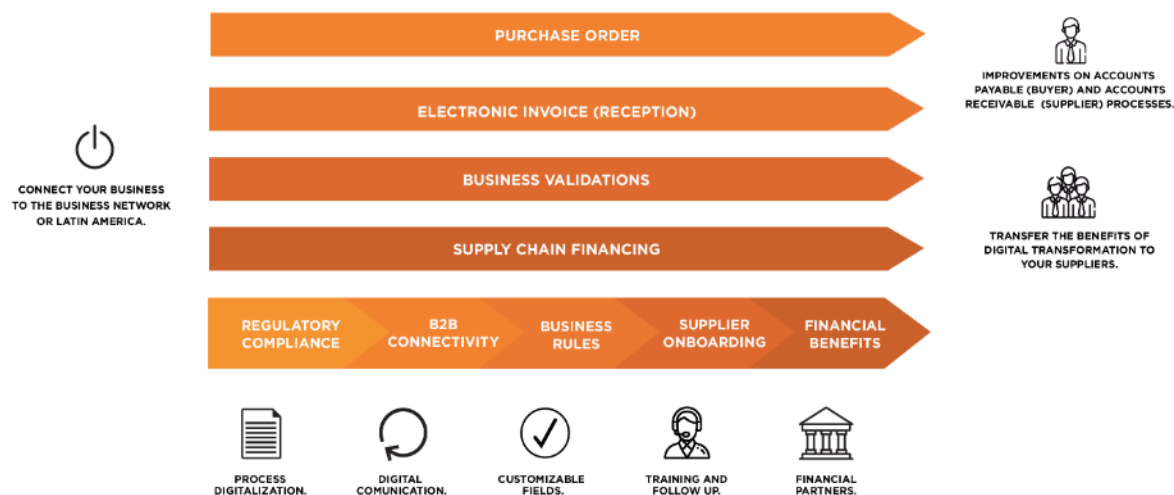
CONNECT YOUR BUSINESS TO THE BUSINESS NETWORK OR LATIN AMERICA.

PURCHASE ORDER

ELECTRONIC INVOICE (RECEPTION)

BUSINESS VALIDATIONS

SUPPLY CHAIN FINANCING

REGULATORY COMPLIANCE

B2B CONNECTIVITY

BUSINESS RULES

SUPPLIER ONBOARDING

FINANCIAL BENEFITS

IMPROVEMENTS ON ACCOUNTS PAYABLE (BUYER) AND ACCOUNTS RECEIVABLE (SUPPLIER) PROCESSES.

TRANSFER THE BENEFITS OF DIGITAL TRANSFORMATION TO YOUR SUPPLIERS.

PROCESS DIGITALIZATION.

DIGITAL COMUNICATION.

CUSTOMIZABLE FIELDS.

TRAINING AND FOLLOW UP.

FINANCIAL PARTNERS.